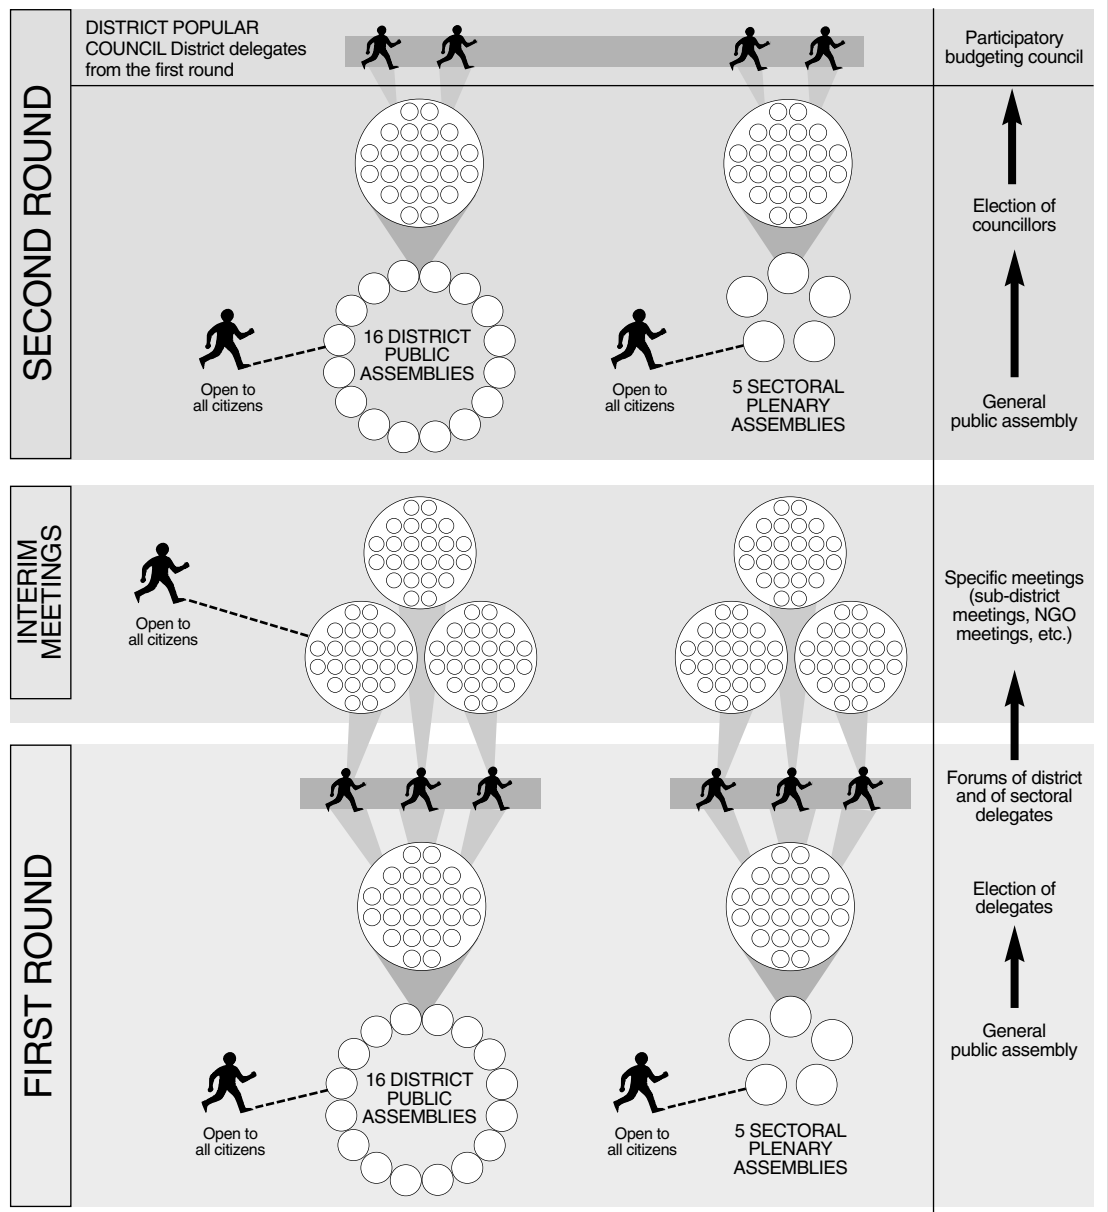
SECOND ROUND

DISTRICT POPULAR COUNCIL District delegates from the first round

Participatory budgeting council

Election of councillors

16 DISTRICT PUBLIC ASSEMBLIES

Open to all citizens

Open to all citizens

5 SECTORAL PLENARY ASSEMBLIES

General public assembly

INTERIM MEETINGS

Open to all citizens

Specific meetings (sub-district meetings, NGO meetings, etc.)

Forums of district and of sectoral delegates

FIRST ROUND

Election of delegates

General public assembly

16 DISTRICT PUBLIC ASSEMBLIES

Open to all citizens

Open to all citizens

5 SECTORAL PLENARY ASSEMBLIES